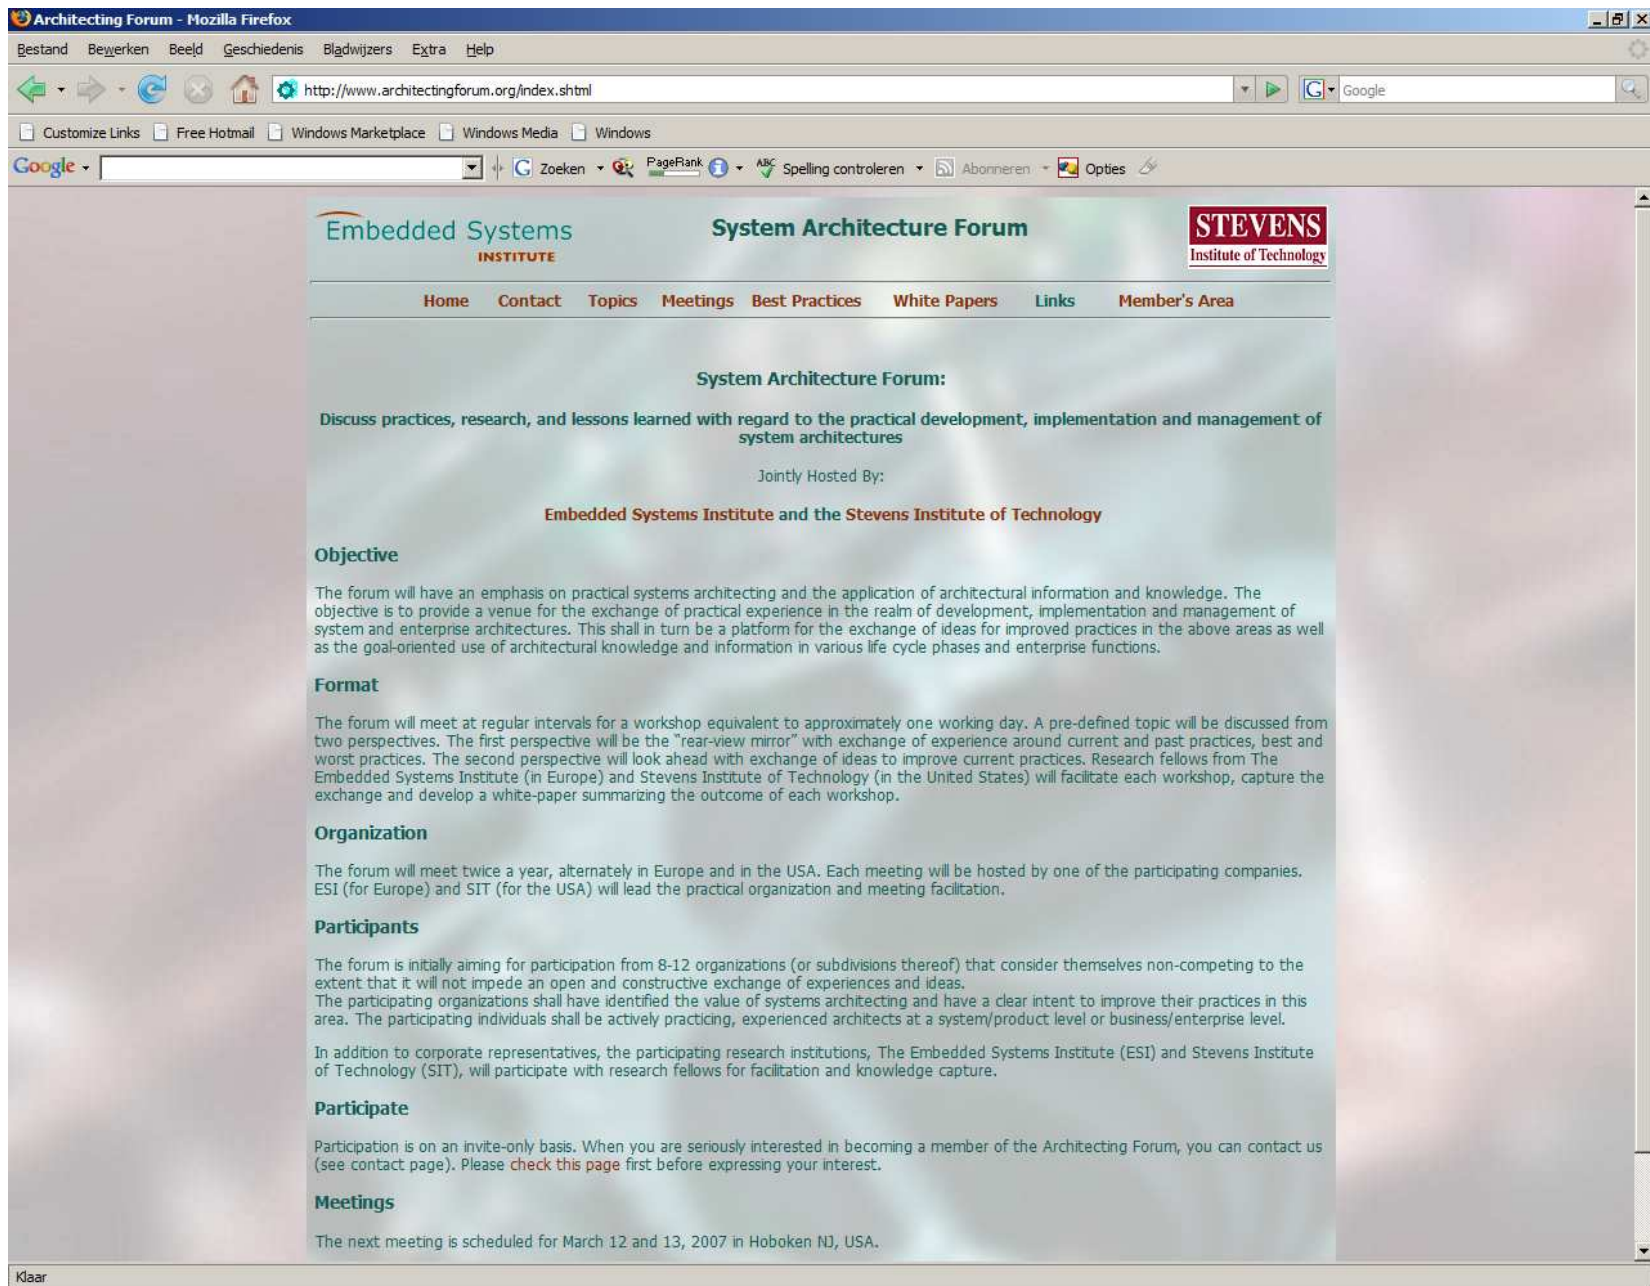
Architecting Forum - Mozilla Firefox

Bestand Bewerken Beeld Geschiedenis Bladwijzers Extra Help

http://www.architectingforum.org/index.shtml

Google

Customize Links Free Hotmail Windows Marketplace Windows Media Windows

Google Zoeken PageRank Spelling controleren Abonneren Opties

Embedded Systems INSTITUTE

System Architecture Forum

STEVENS Institute of Technology

Home Contact Topics Meetings Best Practices White Papers Links Member's Area

System Architecture Forum:

Discuss practices, research, and lessons learned with regard to the practical development, implementation and management of system architectures

Jointly Hosted By:

Embedded Systems Institute and the Stevens Institute of Technology

Objective

The forum will have an emphasis on practical systems architecting and the application of architectural information and knowledge. The objective is to provide a venue for the exchange of practical experience in the realm of development, implementation and management of system and enterprise architectures. This shall in turn be a platform for the exchange of ideas for improved practices in the above areas as well as the goal-oriented use of architectural knowledge and information in various life cycle phases and enterprise functions.

Format

The forum will meet at regular intervals for a workshop equivalent to approximately one working day. A pre-defined topic will be discussed from two perspectives. The first perspective will be the "rear-view mirror" with exchange of experience around current and past practices, best and worst practices. The second perspective will look ahead with exchange of ideas to improve current practices. Research fellows from The Embedded Systems Institute (in Europe) and Stevens Institute of Technology (in the United States) will facilitate each workshop, capture the exchange and develop a white-paper summarizing the outcome of each workshop.

Organization

The forum will meet twice a year, alternately in Europe and in the USA. Each meeting will be hosted by one of the participating companies. ESI (for Europe) and SIT (for the USA) will lead the practical organization and meeting facilitation.

Participants

The forum is initially aiming for participation from 8-12 organizations (or subdivisions thereof) that consider themselves non-competing to the extent that it will not impede an open and constructive exchange of experiences and ideas.
The participating organizations shall have identified the value of systems architecting and have a clear intent to improve their practices in this area. The participating individuals shall be actively practicing, experienced architects at a system/product level or business/enterprise level.

In addition to corporate representatives, the participating research institutions, The Embedded Systems Institute (ESI) and Stevens Institute of Technology (SIT), will participate with research fellows for facilitation and knowledge capture.

Participate

Participation is on an invite-only basis. When you are seriously interested in becoming a member of the Architecting Forum, you can contact us (see contact page). Please check this page first before expressing your interest.

Meetings

The next meeting is scheduled for March 12 and 13, 2007 in Hoboken NJ, USA.

Klaar